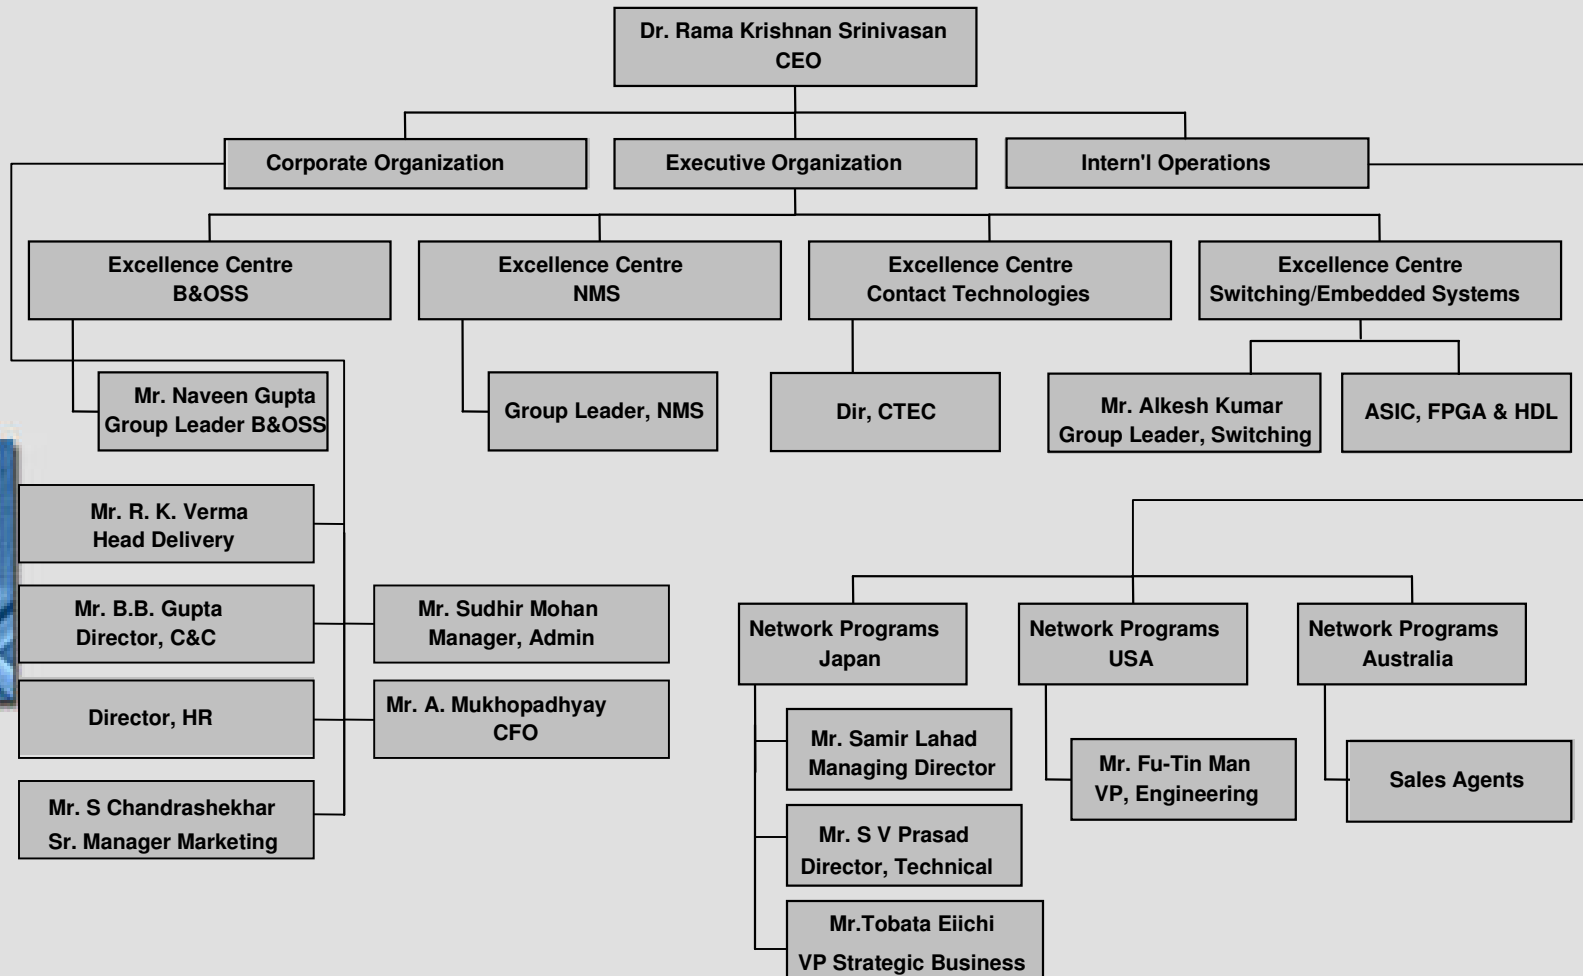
Dr. Rama Krishnan Srinivasan
CEO

Corporate Organization

Executive Organization

Intern'l Operations

Excellence Centre
B&OSS

Excellence Centre
NMS

Excellence Centre
Contact Technologies

Excellence Centre
Switching/Embedded Systems

Mr. Naveen Gupta
Group Leader B&OSS

Group Leader, NMS

Dir, CTEC

Mr. Alkesh Kumar
Group Leader, Switching

ASIC, FPGA & HDL

Mr. R. K. Verma
Head Delivery

Mr. B.B. Gupta
Director, C&C

Mr. Sudhir Mohan
Manager, Admin

Director, HR

Mr. A. Mukhopadhyay
CFO

Mr. S Chandrashekhar
Sr. Manager Marketing

Network Programs
Japan

Network Programs
USA

Network Programs
Australia

Mr. Samir Lahad
Managing Director

Mr. Fu-Tin Man
VP, Engineering

Sales Agents

Mr. S V Prasad
Director, Technical

Mr.Tobata Eiichi
VP Strategic Business